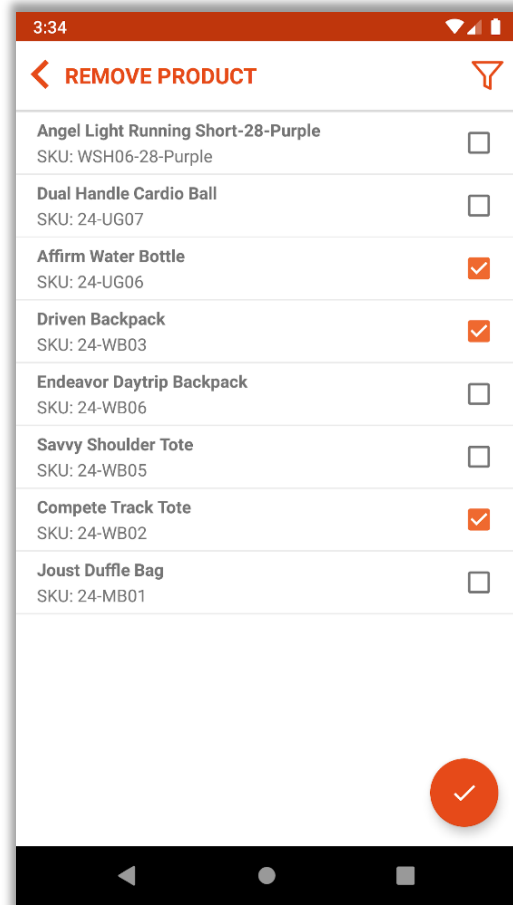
3:34

REMOVE PRODUCT

Angel Light Running Short-28-Purple
SKU: WSH06-28-Purple

Dual Handle Cardio Ball
SKU: 24-UG07

Affirm Water Bottle
SKU: 24-UG06

Driven Backpack
SKU: 24-WB03

Endeavor Daytrip Backpack
SKU: 24-WB06

Savvy Shoulder Tote
SKU: 24-WB05

Compete Track Tote
SKU: 24-WB02

Joust Duffle Bag
SKU: 24-MB01